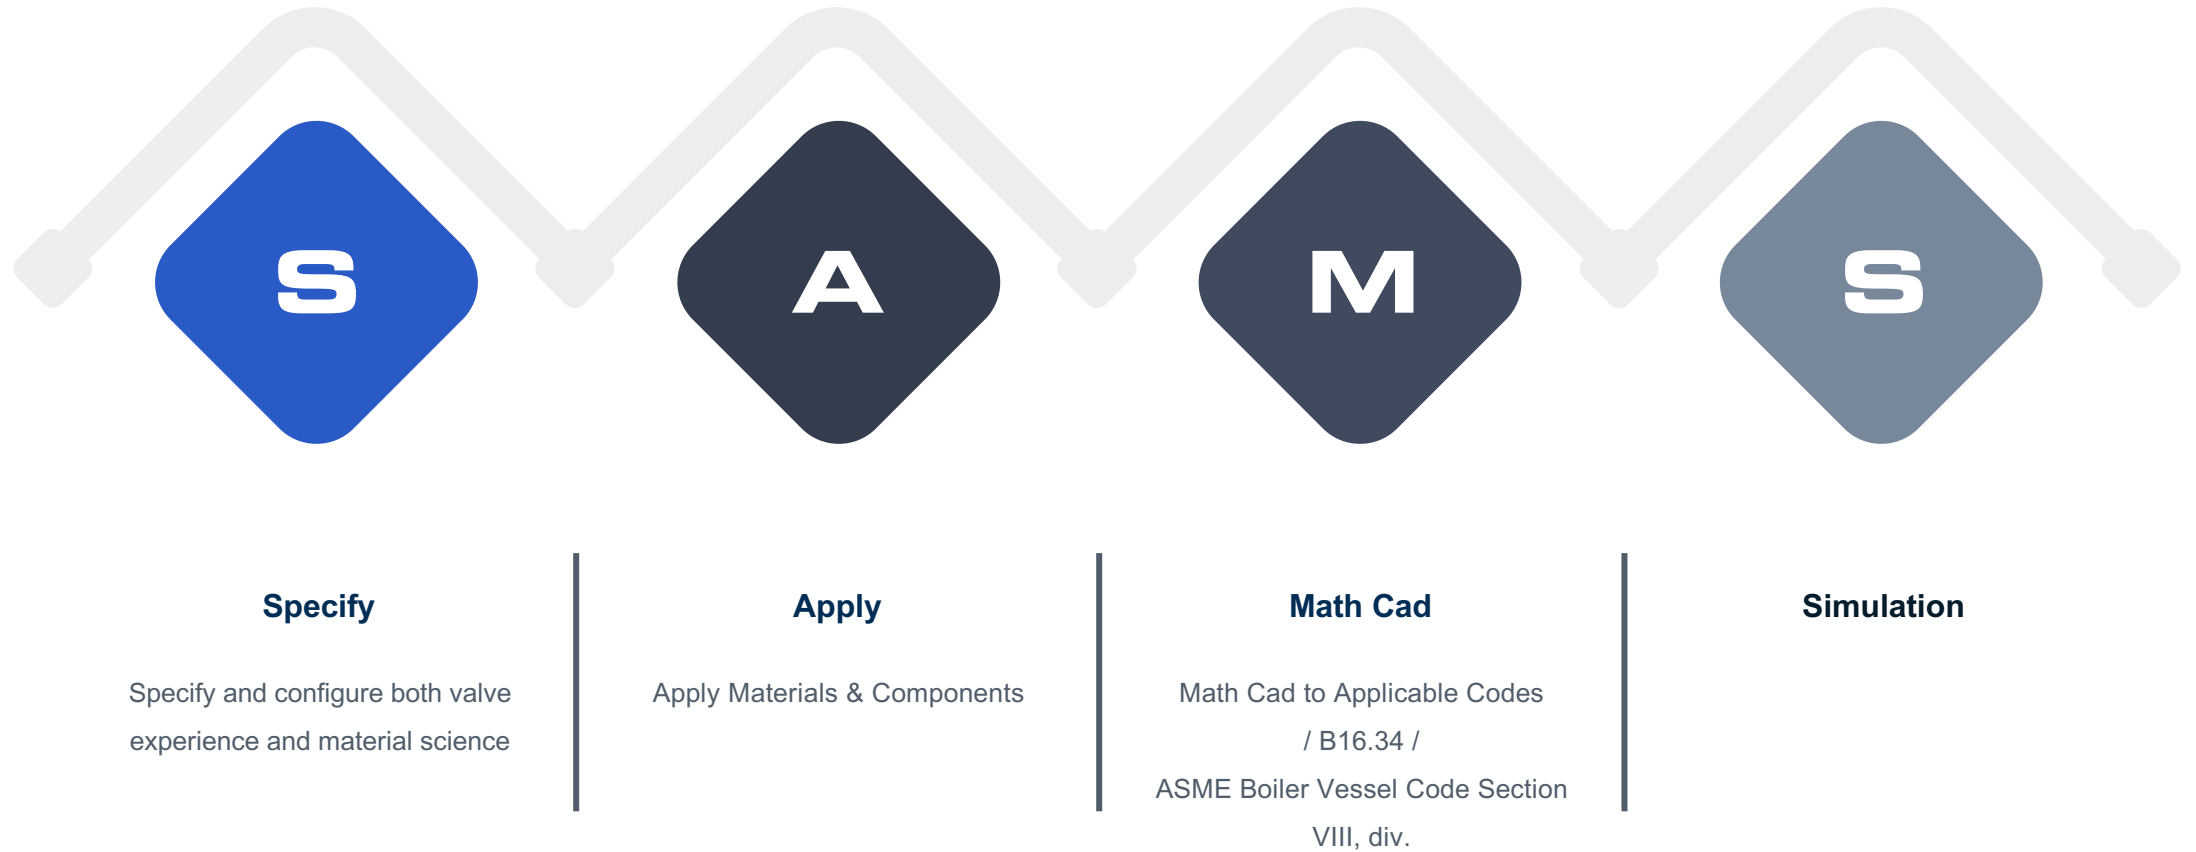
S

A

M

S

Specify

Specify and configure both valve experience and material science

Apply

Apply Materials & Components

Math Cad

Math Cad to Applicable Codes / B16.34 / ASME Boiler Vessel Code Section VIII, div.

Simulation